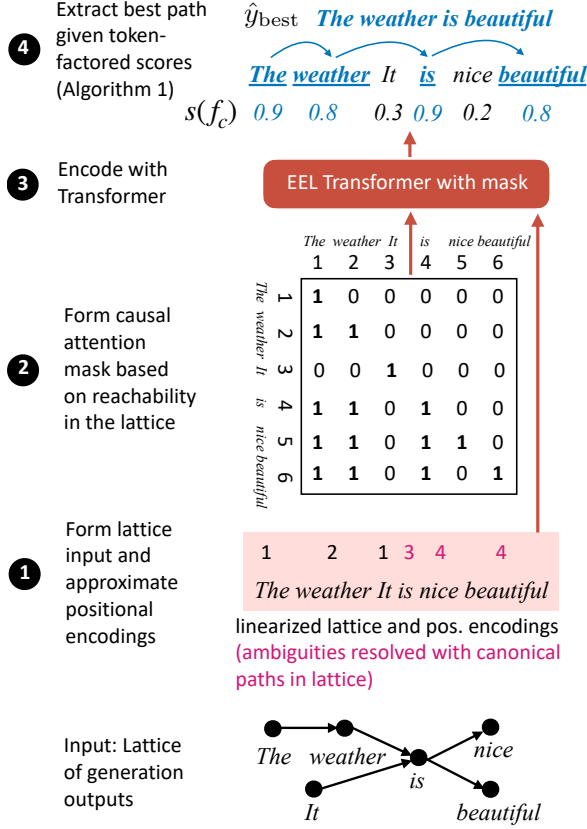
4 Extract best path given token-factored scores (Algorithm 1)

$\hat{y}_{\text{best}}$ The weather is beautiful

The weather It is nice beautiful

$s(f_c)$ 0.9 0.8 0.3 0.9 0.2 0.8

3 Encode with Transformer

EEL Transformer with mask

2 Form causal attention mask based on reachability in the lattice

| | The 1 | weather 2 | It 3 | is 4 | nice 5 | beautiful 6 |
|---|---|---|---|---|---|---|
| The 1 | 1 | 0 | 0 | 0 | 0 | 0 |
| weather 2 | 1 | 1 | 0 | 0 | 0 | 0 |
| It 3 | 0 | 0 | 1 | 0 | 0 | 0 |
| is 4 | 1 | 1 | 0 | 1 | 0 | 0 |
| nice 5 | 1 | 1 | 0 | 1 | 1 | 0 |
| beautiful 6 | 1 | 1 | 0 | 1 | 0 | 1 |

1 Form lattice input and approximate positional encodings

1 2 1 3 4 4
The weather It is nice beautiful

linearized lattice and pos. encodings (ambiguities resolved with canonical paths in lattice)

Input: Lattice of generation outputs

The weather It is nice beautiful